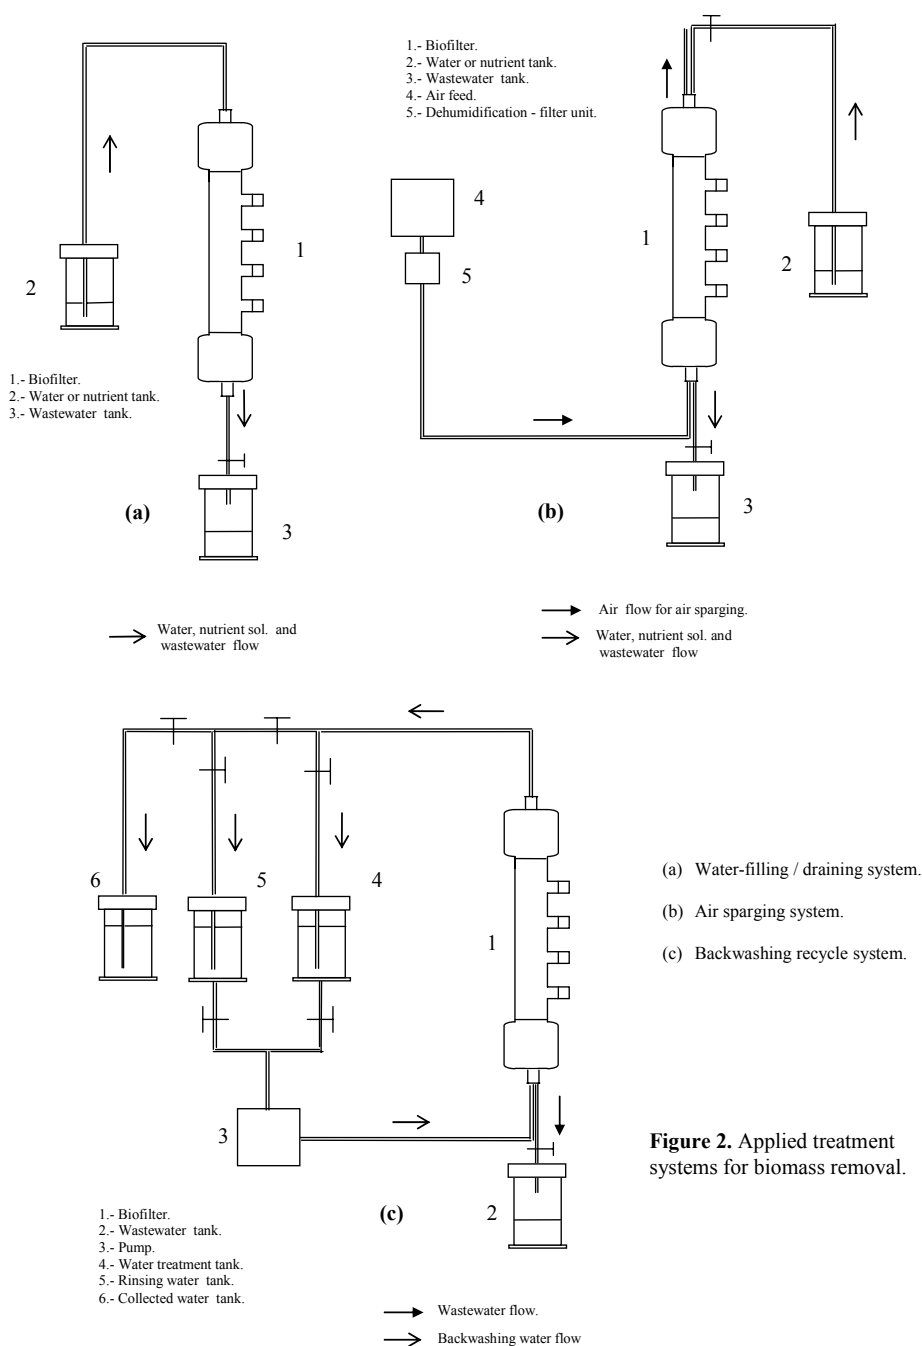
2

1

1.- Biofilter.
2.- Water or nutrient tank.
3.- Wastewater tank.

(a)

3

Water, nutrient sol. and wastewater flow

1.- Biofilter.
2.- Water or nutrient tank.
3.- Wastewater tank.
4.- Air feed.
5.- Dehumidification - filter unit.

4

5

1

2

(b)

3

Air flow for air sparging.

Water, nutrient sol. and wastewater flow

6

5

4

1

3

(c)

2

1.- Biofilter.
2.- Wastewater tank.
3.- Pump.
4.- Water treatment tank.
5.- Rinsing water tank.
6.- Collected water tank.

Wastewater flow.

Backwashing water flow

(a) Water-filling / draining system.

(b) Air sparging system.

(c) Backwashing recycle system.

**Figure 2.** Applied treatment systems for biomass removal.